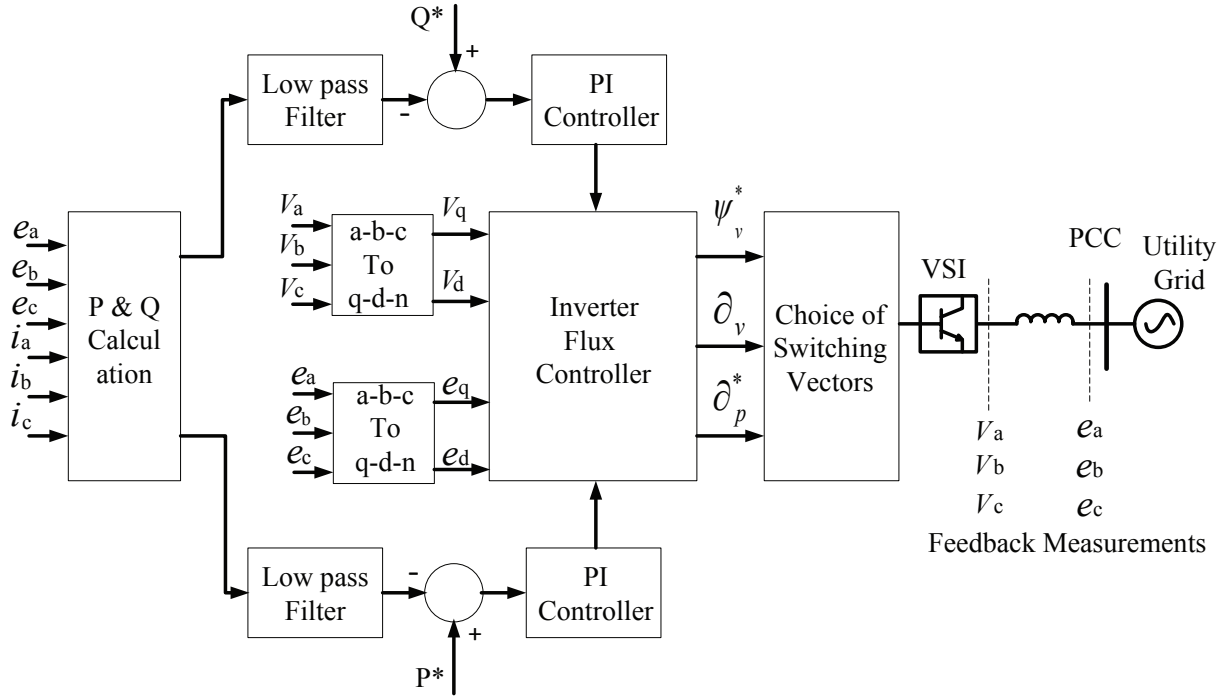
Q*
+
Low pass Filter
-
PI Controller

$e_a$
$e_b$
$e_c$
$i_a$
$i_b$
$i_c$
P & Q Calcul ation

$V_a$
$V_b$
$V_c$
a-b-c To q-d-n
$V_q$
$V_d$

$e_a$
$e_b$
$e_c$
a-b-c To q-d-n
$e_q$
$e_d$

Inverter Flux Controller

$\psi_v^*$
$\partial_v$
$\partial_p^*$

Choice of Switching Vectors

VSI
PCC
Utility Grid

$V_a$
$V_b$
$V_c$
$e_a$
$e_b$
$e_c$
Feedback Measurements

Low pass Filter
-
+
PI Controller
P*